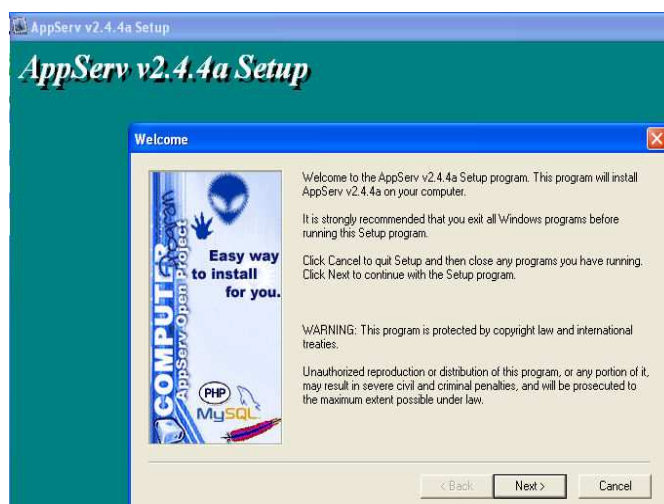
AppServ v2.4.4a Setup

AppServ v2.4.4a Setup

Welcome

Easy way to install for you.

COMPUTER AppServ Open Project

PHP

MySQL

Welcome to the AppServ v2.4.4a Setup program. This program will install AppServ v2.4.4a on your computer.

It is strongly recommended that you exit all Windows programs before running this Setup program.

Click Cancel to quit Setup and then close any programs you have running. Click Next to continue with the Setup program.

WARNING: This program is protected by copyright law and international treaties.

Unauthorized reproduction or distribution of this program, or any portion of it, may result in severe civil and criminal penalties, and will be prosecuted to the maximum extent possible under law.

< Back

Next >

Cancel